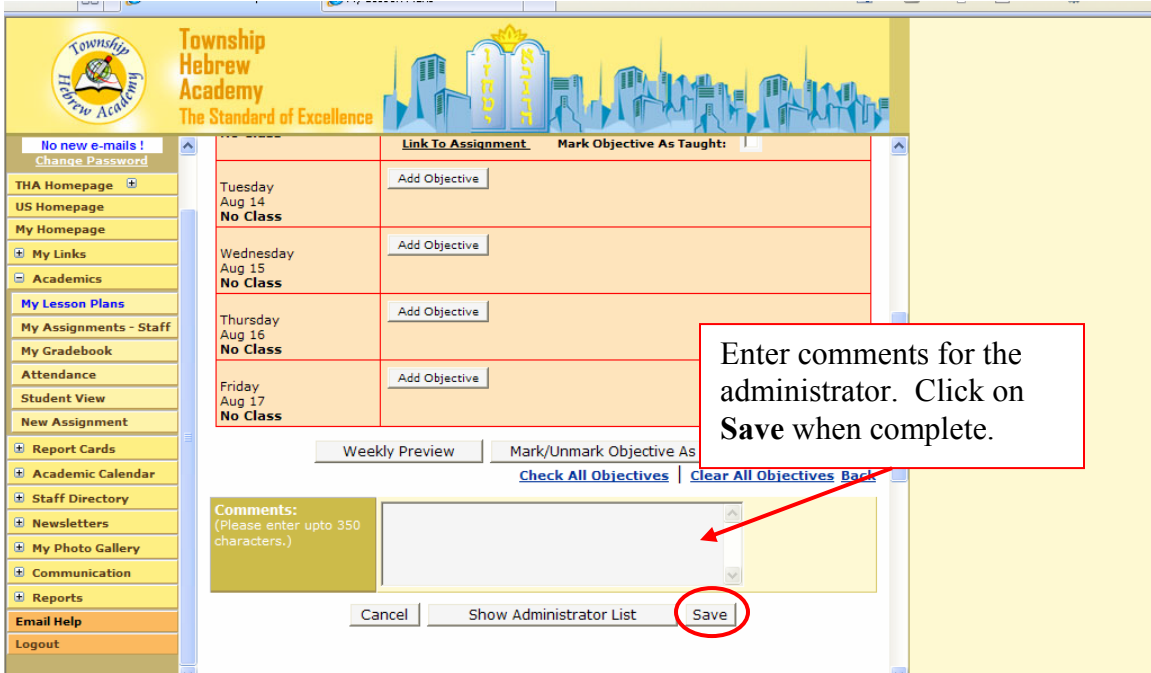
Township Hebrew Academy

Township Hebrew Academy The Standard of Excellence

No new e-mails !
Change Password

THA Homepage
US Homepage
My Homepage
My Links
Academics
My Lesson Plans
My Assignments - Staff
My Gradebook
Attendance
Student View
New Assignment
Report Cards
Academic Calendar
Staff Directory
Newsletters
My Photo Gallery
Communication
Reports
Email Help
Logout

Link To Assignment Mark Objective As Taught:

| | |
|---|---|
| Tuesday Aug 14 **No Class** | Add Objective |
| Wednesday Aug 15 **No Class** | Add Objective |
| Thursday Aug 16 **No Class** | Add Objective |
| Friday Aug 17 **No Class** | Add Objective |

Weekly Preview Mark/Unmark Objective As

Check All Objectives | Clear All Objectives Back

Comments:
(Please enter upto 350 characters.)

Cancel Show Administrator List Save

Enter comments for the administrator. Click on **Save** when complete.